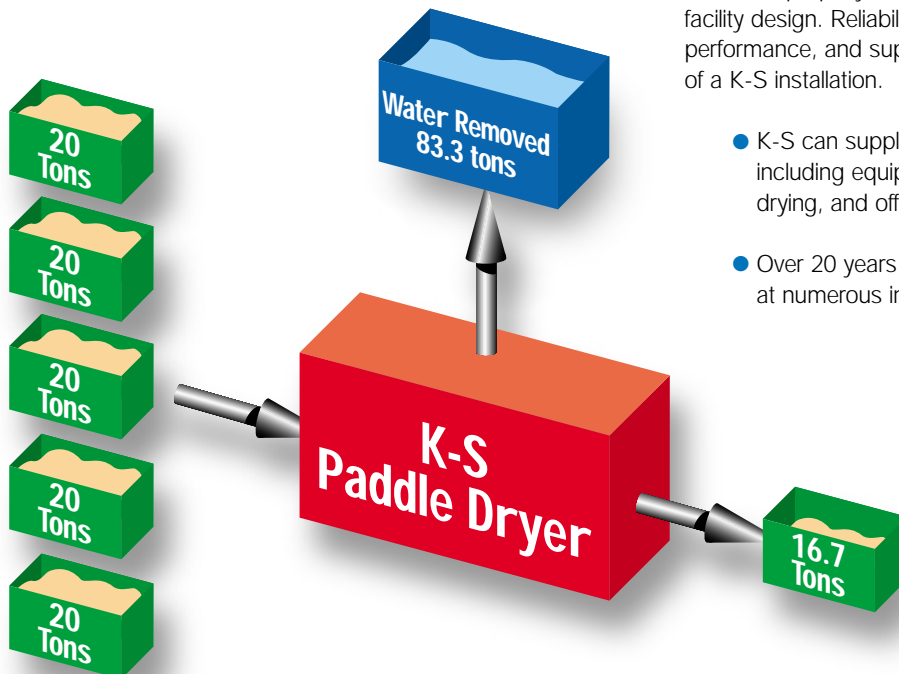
facility design. Reliabil
performance, and sup
of a K-S installation.

K-S can suppl
including equip
drying, and off

Over 20 years
at numerous in

Water Removed
83.3 tons

20
Tons

20
Tons

20
Tons

20
Tons

20
Tons

K-S
Paddle Dryer

16.7
Tons